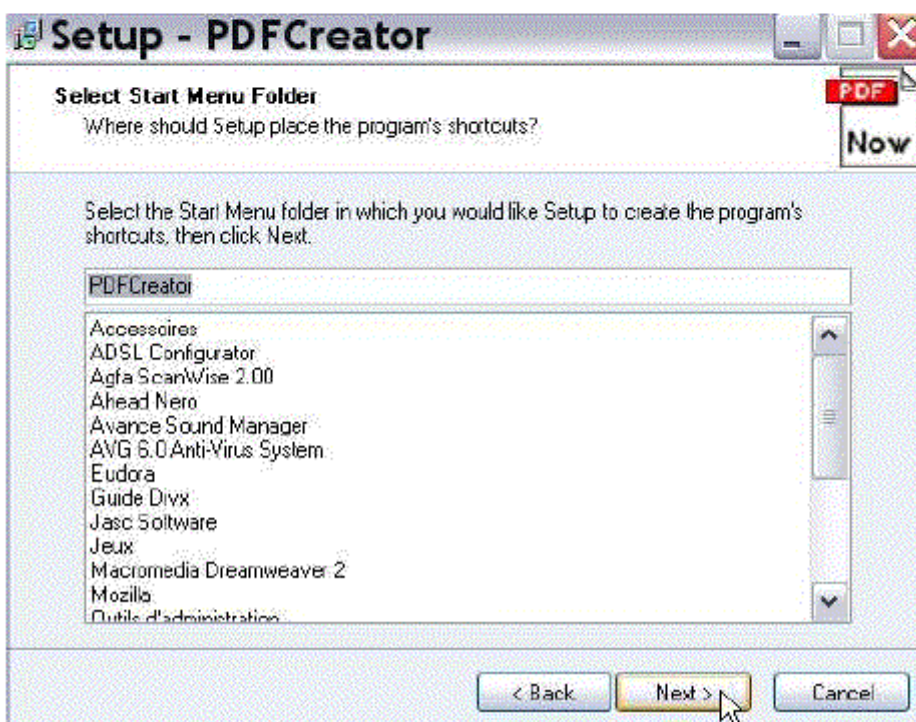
Setup - PDFCreator

Select Start Menu Folder
Where should Setup place the program's shortcuts?

PDF
Now

Select the Start Menu folder in which you would like Setup to create the program's shortcuts, then click Next.

PDFCreator

Accessoires
ADSL Configurator
Agfa ScanWise 2.00
Ahead Nero
Avance Sound Manager
AVG 6.0 Anti-Virus System
Eudora
Guide Divx
Jasc Software
Jeux
Macromedia Dreamweaver 2
Mozilla
Outils d'administration

< Back
Next >
Cancel